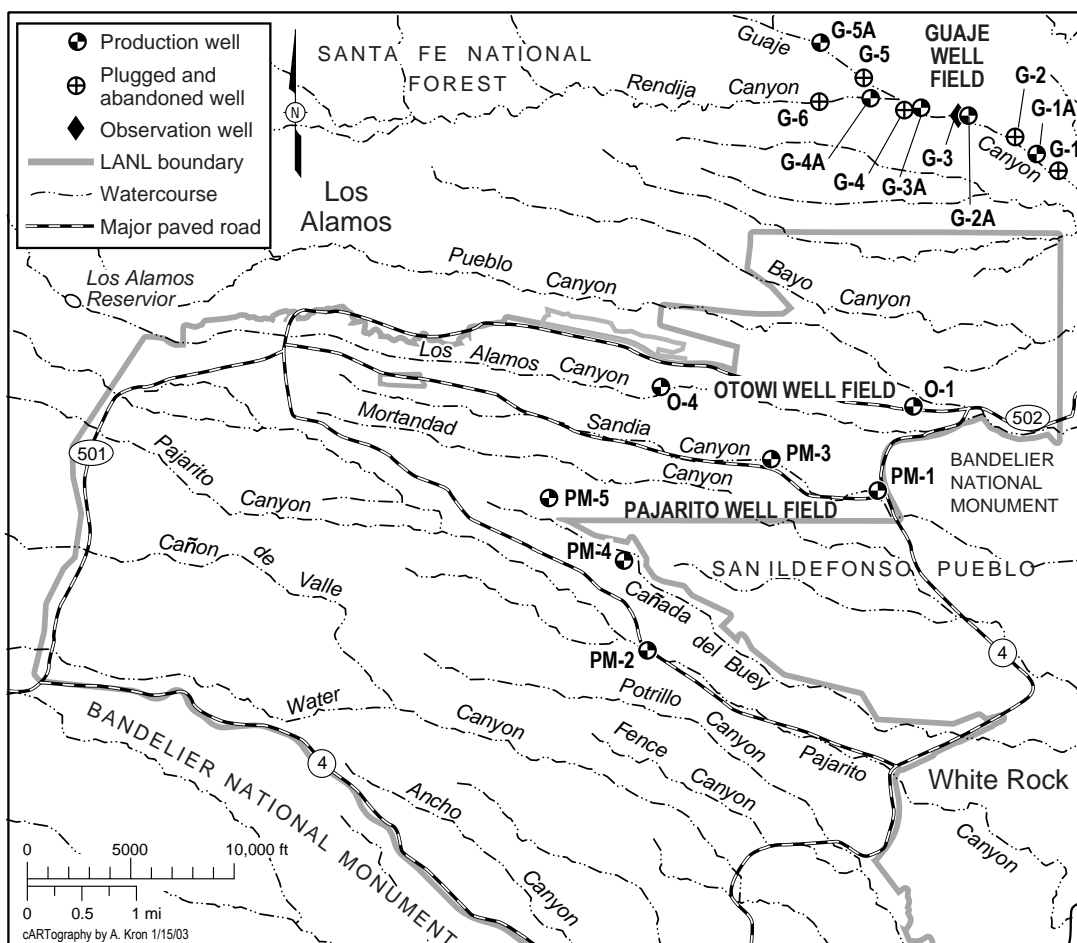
Production well
Plugged and abandoned well
Observation well
LANL boundary
Watercourse
Major paved road

N

SANTA FE NATIONAL FOREST

Guaje
G-5A
G-5
GUAJE WELL FIELD
Rendija Canyon
G-6
G-4A
G-4
G-3A
G-3
G-2A
G-2
G-1A
G-1
Canyon

Los Alamos

Los Alamos Reservior
Pueblo Canyon
Bayo Canyon
Los Alamos Canyon
O-4
OTOWI WELL FIELD
O-1
502
Mortandad
Sandia
Canyon
PM-3
Canyon
501
Pajarito
Canyon
PM-5
PAJARITO WELL FIELD
PM-1
BANDELIER NATIONAL MONUMENT
Cañon de Valle
PM-4
SAN ILDEFONSO PUEBLO
Cañada del Buey
PM-2
4
Water
Canyon
Potrillo
Canyon
Fence
Canyon
Pajarito
White Rock
BANDELIER NATIONAL MONUMENT
4
Ancho
Canyon
Canyon

0 5000 10,000 ft
0 0.5 1 mi
cARTography by A. Kron 1/15/03